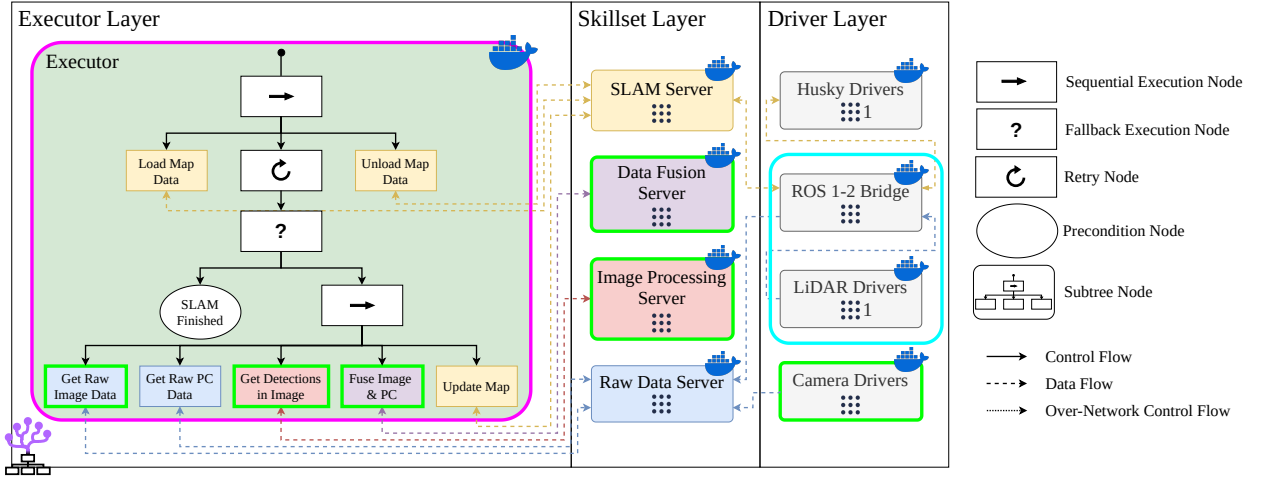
Executor Layer

Executor

Load Map Data

Unload Map Data

?

SLAM Finished

Get Raw Image Data

Get Raw PC Data

Get Detections in Image

Fuse Image & PC

Update Map

Skillset Layer

SLAM Server

Data Fusion Server

Image Processing Server

Raw Data Server

Driver Layer

Husky Drivers
1

ROS 1-2 Bridge

LiDAR Drivers
1

Camera Drivers

Sequential Execution Node

?

Fallback Execution Node

Retry Node

Precondition Node

Subtree Node

Control Flow

Data Flow

Over-Network Control Flow